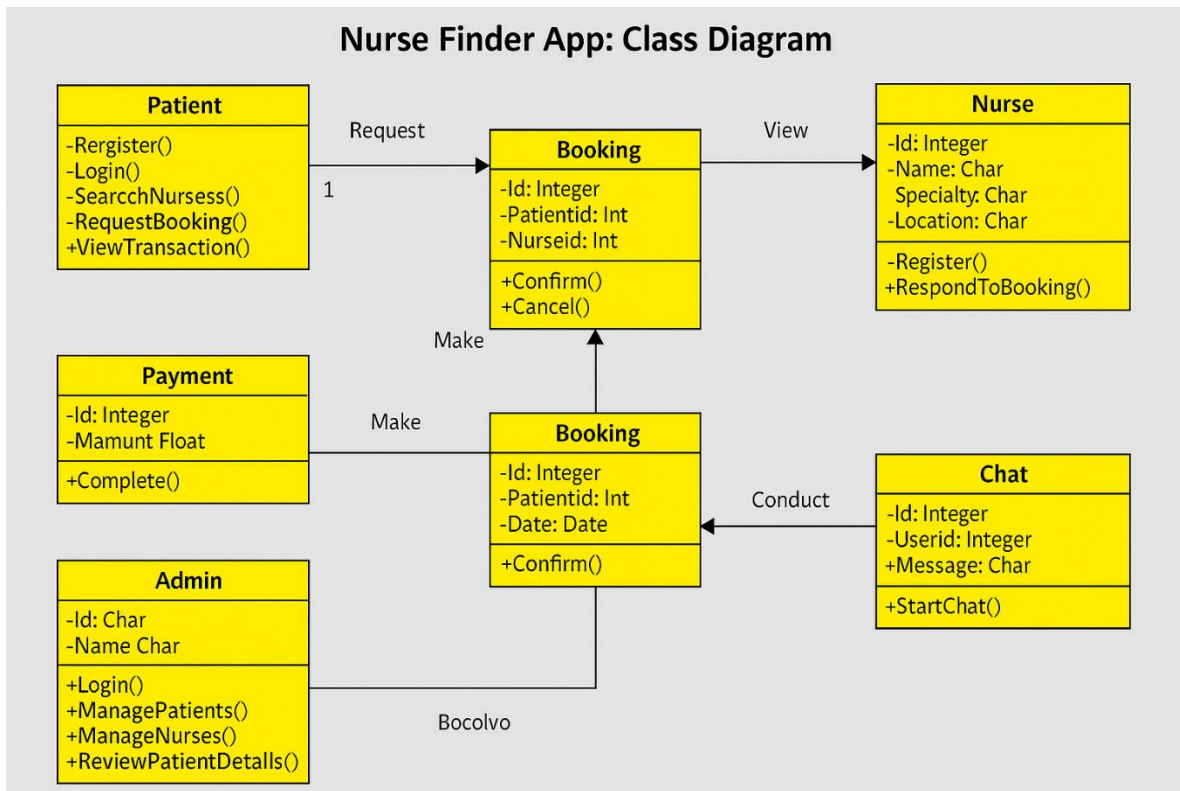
Nurse Finder App: Class Diagram

Patient
-Rergister()
-Login()
-SearcchNursess()
-RequestBooking()
+ViewTransaction()

Request
1

Booking
-Id: Integer
-Patientid: Int
-Nurseid: Int
+Confirm()
+Cancel()

View

Nurse
-Id: Integer
-Name: Char
Specialty: Char
-Location: Char
-Register()
+RespondToBooking()

Make

Payment
-Id: Integer
-Mamunt Float
+Complete()

Make

Booking
-Id: Integer
-Patientid: Int
-Date: Date
+Confirm()

Conduct

Chat
-Id: Integer
-Userid: Integer
+Message: Char
+StartChat()

Admin
-Id: Char
-Name Char
+Login()
+ManagePatients()
+ManageNurses()
+ReviewPatientDetalls()

Bocolvo